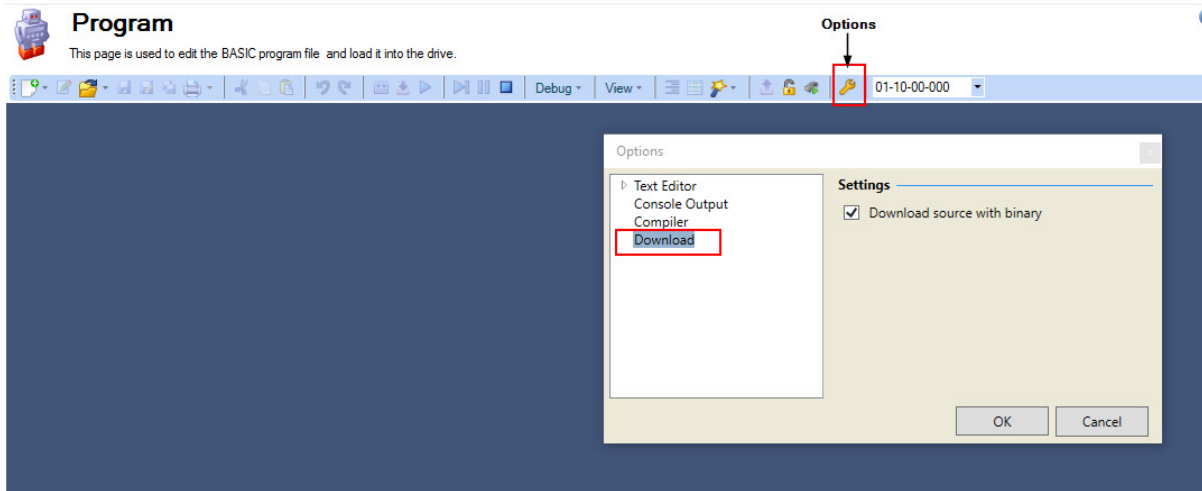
Program

This page is used to edit the BASIC program file and load it into the drive.

Options

Debug ▾ View ▾ 01-10-00-000

Options

Text Editor
Console Output
Compiler
Download

Settings

Download source with binary

OK Cancel